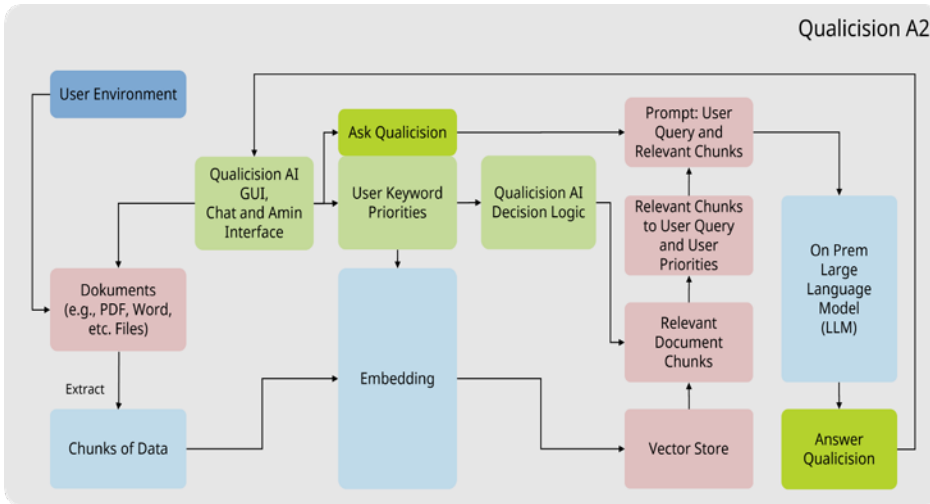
Qualicision A2

User Environment

Ask Qualicision

Prompt: User Query and Relevant Chunks

Qualicision AI GUI, Chat and Amin Interface

User Keyword Priorities

Qualicision AI Decision Logic

Relevant Chunks to User Query and User Priorities

On Prem Large Language Model (LLM)

Dokuments (e.g., PDF, Word, etc. Files)

Relevant Document Chunks

Extract

Embedding

Chunks of Data

Vector Store

Answer Qualicision